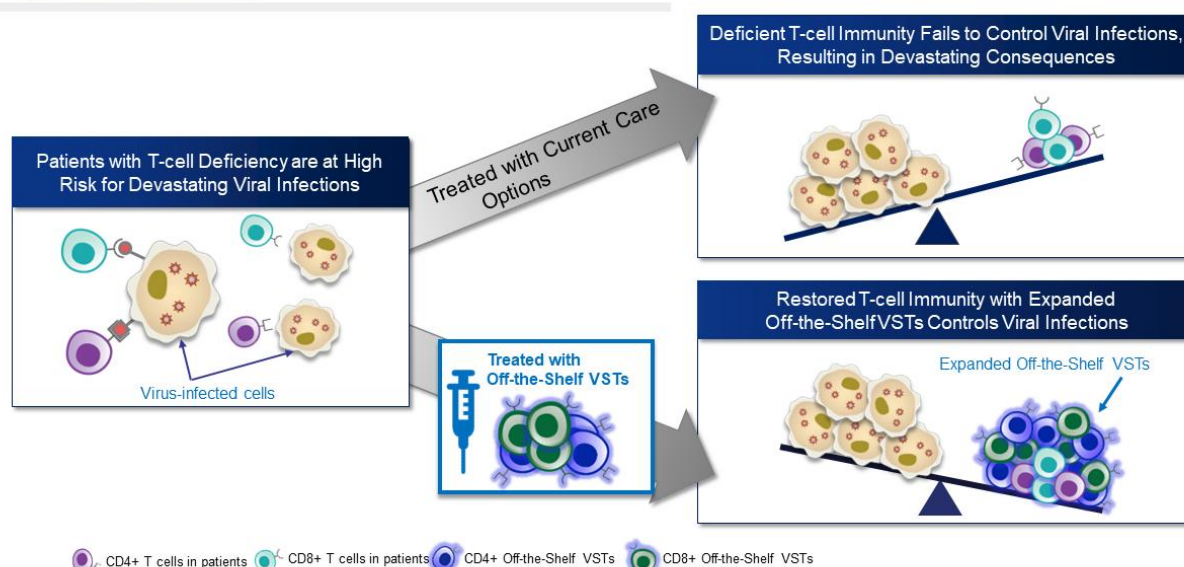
Patients with T-cell Deficiency are at High Risk for Devastating Viral Infections

Virus-infected cells

Treated with Current Care Options

Deficient T-cell Immunity Fails to Control Viral Infections, Resulting in Devastating Consequences

Treated with Off-the-Shelf VSTs

Restored T-cell Immunity with Expanded Off-the-Shelf VSTs Controls Viral Infections

Expanded Off-the-Shelf VSTs

CD4+ T cells in patients CD8+ T cells in patients CD4+ Off-the-Shelf VSTs CD8+ Off-the-Shelf VSTs